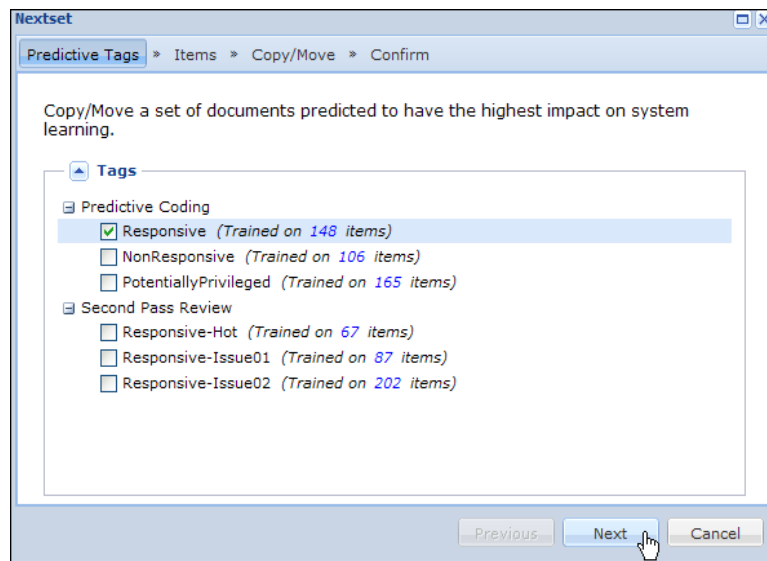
Nextset

Predictive Tags » Items » Copy/Move » Confirm

Copy/Move a set of documents predicted to have the highest impact on system learning.

Tags

Predictive Coding
Responsive (Trained on 148 items)
NonResponsive (Trained on 106 items)
PotentiallyPrivileged (Trained on 165 items)
Second Pass Review
Responsive-Hot (Trained on 67 items)
Responsive-Issue01 (Trained on 87 items)
Responsive-Issue02 (Trained on 202 items)

Previous
Next
Cancel